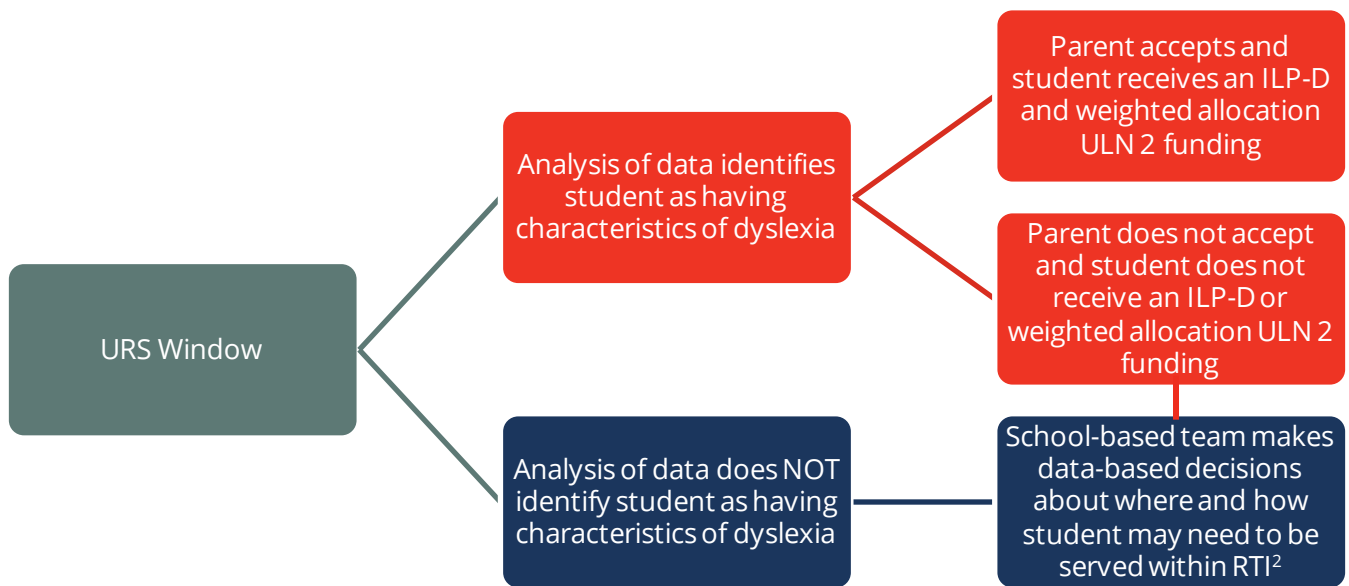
URS Window

Analysis of data identifies student as having characteristics of dyslexia

Parent accepts and student receives an ILP-D and weighted allocation ULN 2 funding

Parent does not accept and student does not receive an ILP-D or weighted allocation ULN 2 funding

Analysis of data does NOT identify student as having characteristics of dyslexia

School-based team makes data-based decisions about where and how student may need to be served within RTI$^2$